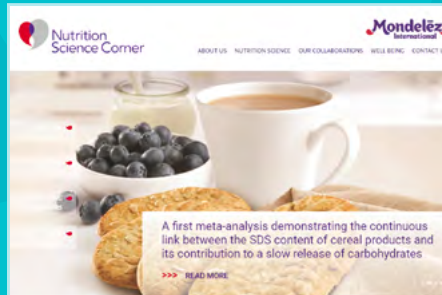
Nutrition Science Corner

Mondelēz International

ABOUT US NUTRITION SCIENCE OUR COLLABORATIONS WELL BEING CONTACT U

A first meta-analysis demonstrating the continuous link between the SDS content of cereal products and its contribution to a slow release of carbohydrates

>>> READ MORE